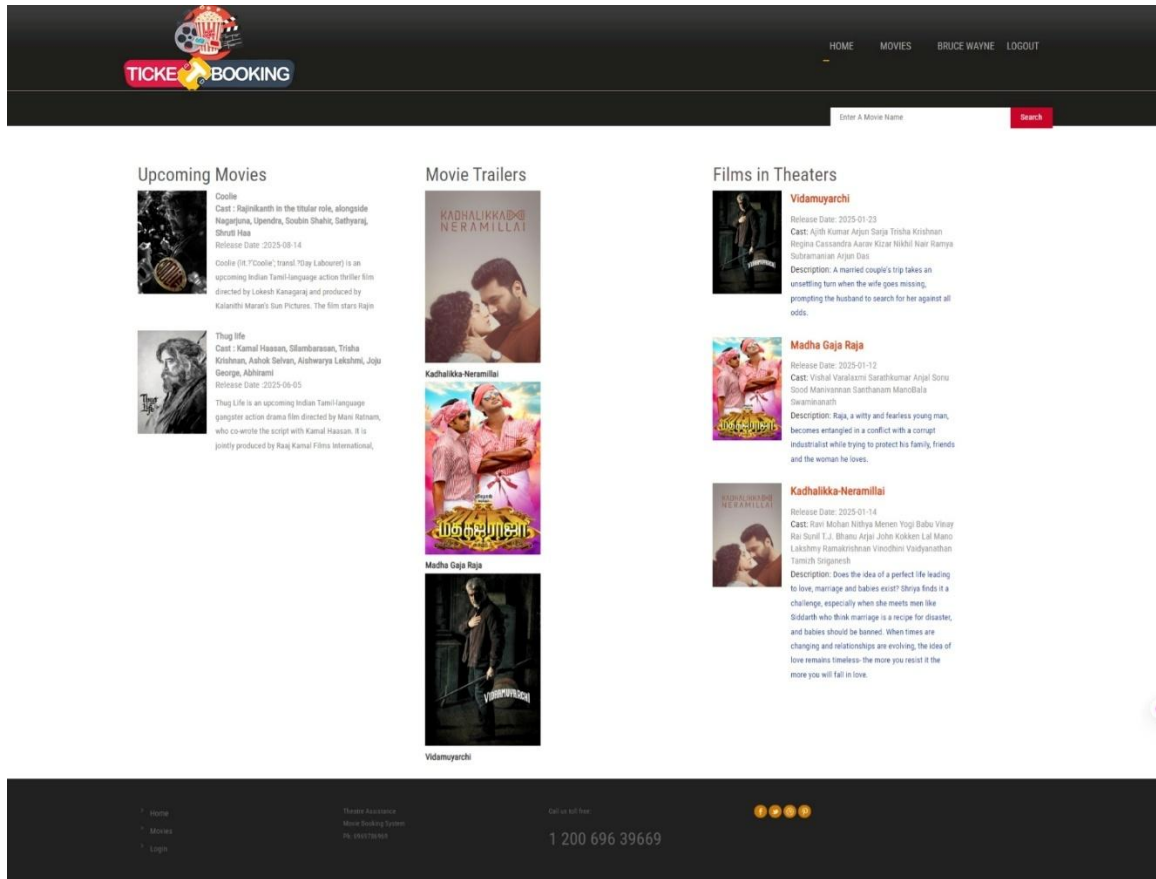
TICKET BOOKING

HOME MOVIES BRUCE WAYNE LOGOUT

Enter A Movie Name Search

Upcoming Movies

Coolie
Cast : Rajinikanth in the titular role, alongside Nagarjuna, Upendra, Soubin Shahir, Sathyaraj, Shruti Haa
Release Date :2025-08-14
Coolie (lit.?'Coolie'; transl.?Day Labourer) is an upcoming Indian Tamil-language action thriller film directed by Lokesh Kanagaraj and produced by Kalanithi Maran's Sun Pictures. The film stars Rajin

Thug life
Cast : Kamal Haasan, Silambarasan, Trisha Krishnan, Ashok Selvan, Aishwarya Lekshmi, Joju George, Abhirami
Release Date :2025-06-05
Thug Life is an upcoming Indian Tamil-language gangster action drama film directed by Mani Ratnam, who co-wrote the script with Kamal Haasan. It is jointly produced by Raaj Kamal Films International,

Movie Trailers

KADHALIKKA NERAMILLAI
Kadhalikka-Neramillai
Madha Gaja Raja
VIDAAMUYARCHI
Vidamuyarchi

Films in Theaters

Vidamuyarchi
Release Date: 2025-01-23
Cast: Ajith Kumar Arjun Sarja Trisha Krishnan Regina Cassandra Aarav Kizar Nikhil Nair Ramya Subramanian Arjun Das
Description: A married couple's trip takes an unsettling turn when the wife goes missing, prompting the husband to search for her against all odds.

Madha Gaja Raja
Release Date: 2025-01-12
Cast: Vishal Varalaxmi Sarathkumar Anjal Sonu Sood Manivannan Santhanam ManoBala Swaminanath
Description: Raja, a witty and fearless young man, becomes entangled in a conflict with a corrupt industrialist while trying to protect his family, friends and the woman he loves.

Kadhalikka-Neramillai
Release Date: 2025-01-14
Cast: Ravi Mohan Nithya Menen Yogi Babu Vinay Rai Sunil T.J. Bhanu Anjali John Kokken Lal Mano Lakshmy Ramakrishnan Vinodhini Vaidyanathan Tamizh Sriganesh
Description: Does the idea of a perfect life leading to love, marriage and babies exist? Shriya finds it a challenge, especially when she meets men like Siddarth who think marriage is a recipe for disaster, and babies should be banned. When times are changing and relationships are evolving, the idea of love remains timeless- the more you resist it the more you will fall in love.

Home
Movies
Login

Theatre Assistance
Movie Booking System
Ph: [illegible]

Call us toll free:
1 200 696 39669